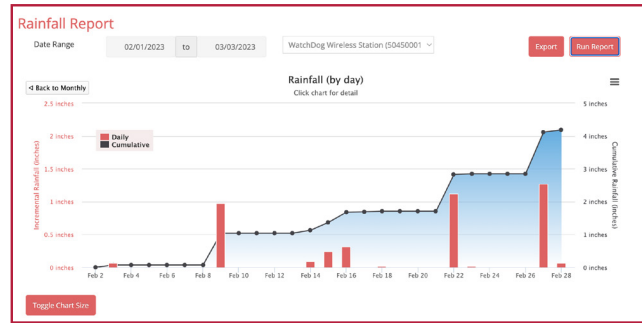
Rainfall Report

Date Range 02/01/2023 to 03/03/2023 WatchDog Wireless Station (50450001

Export Run Report

◁ Back to Monthly

Rainfall (by day)
Click chart for detail

Daily
Cumulative

Incremental Rainfall (inches)

Cumulative Rainfall (inches)

2.5 inches
2 inches
1.5 inches
1 inches
0.5 inches
0 inches

5 inches
4 inches
3 inches
2 inches
1 inches
0 inches

Feb 2 Feb 4 Feb 6 Feb 8 Feb 10 Feb 12 Feb 14 Feb 16 Feb 18 Feb 20 Feb 22 Feb 24 Feb 26 Feb 28

Toggle Chart Size